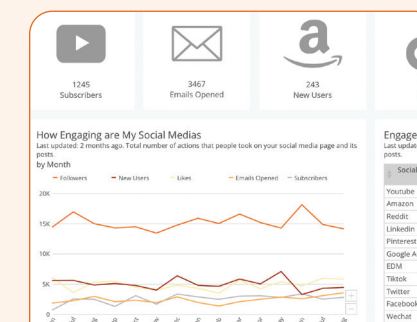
1245
Subscribers

3467
Emails Opened

243
New Users

How Engaging are My Social Medias
Last updated: 2 months ago. Total number of actions that people took on your social media page and its posts.
by Month

— Followers — New Users — Likes — Emails Opened — Subscribers

20K
15K
10K
5K
0

Engage
Last update
posts.

| Social |
|---|
| Youtube |
| Amazon |
| Reddit |
| Linkedin |
| Pinterest |
| Google A |
| EDM |
| Tiktok |
| Twitter |
| Facebook |
| Wechat |